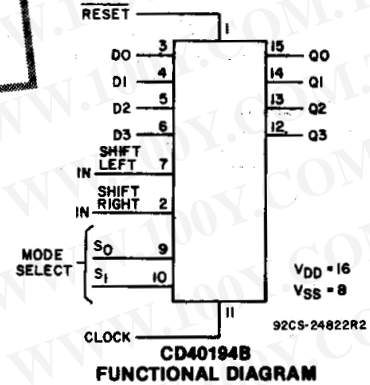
$\overline{RESET}$ 1

D0 3
D1 4
D2 5
D3 6

15 Q0
14 Q1
13 Q2
12 Q3

SHIFT LEFT IN 7
SHIFT RIGHT IN 2

MODE SELECT $S_0$ 9
$S_1$ 10

$V_{DD}$ = 16
$V_{SS}$ = 8

CLOCK 11

92CS-24822R2

CD40194B
FUNCTIONAL DIAGRAM